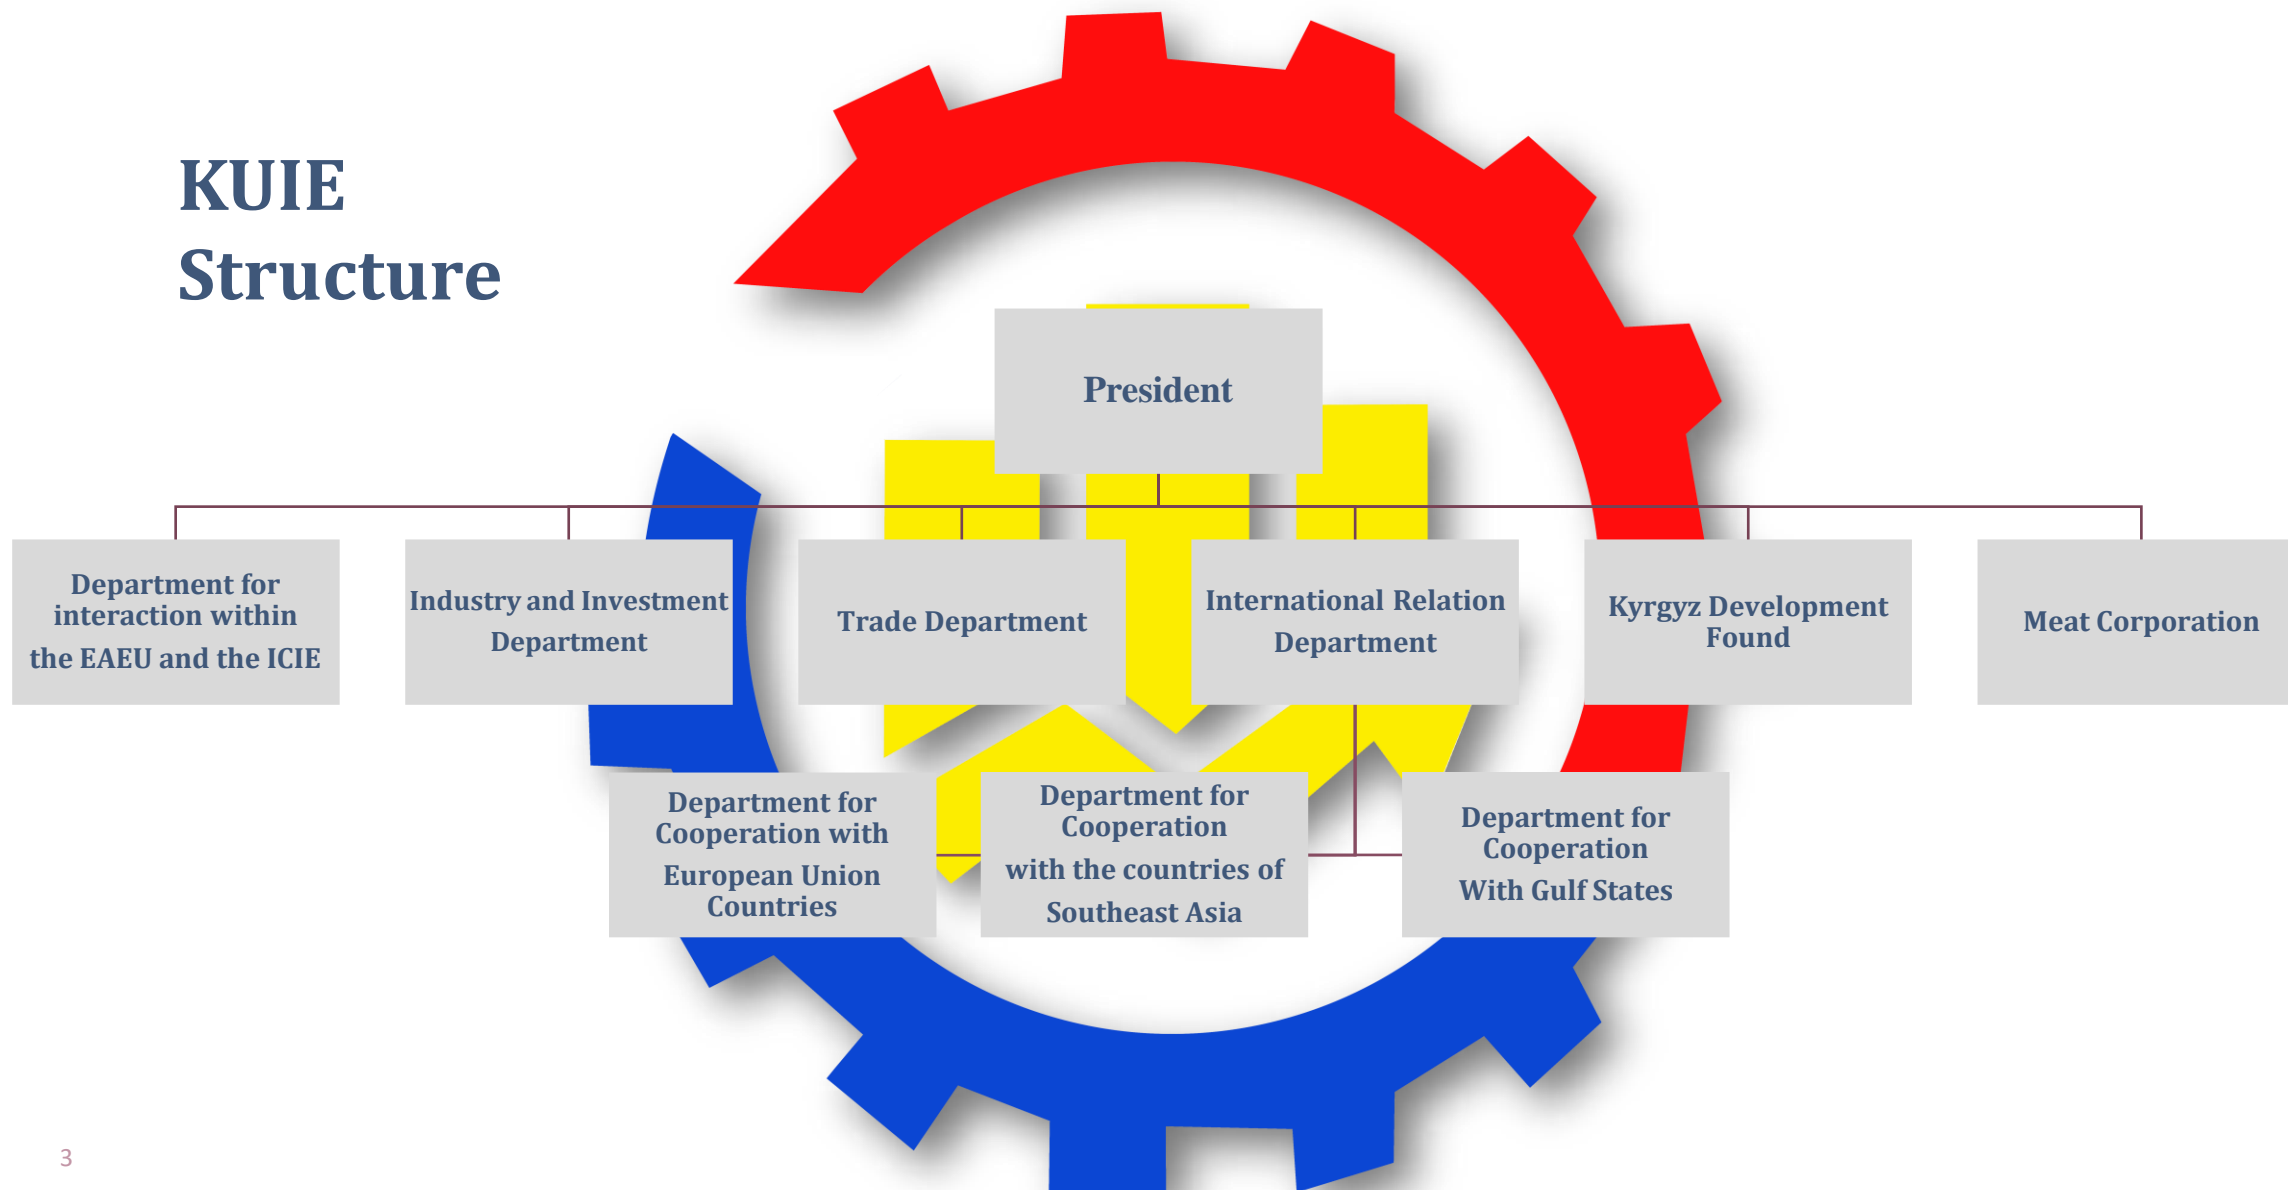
KUIE Structure

President

Department for interaction within the EAEU and the ICIE

Industry and Investment Department

Trade Department

International Relation Department

Kyrgyz Development Found

Meat Corporation

Department for Cooperation with European Union Countries

Department for Cooperation with the countries of Southeast Asia

Department for Cooperation With Gulf States

3